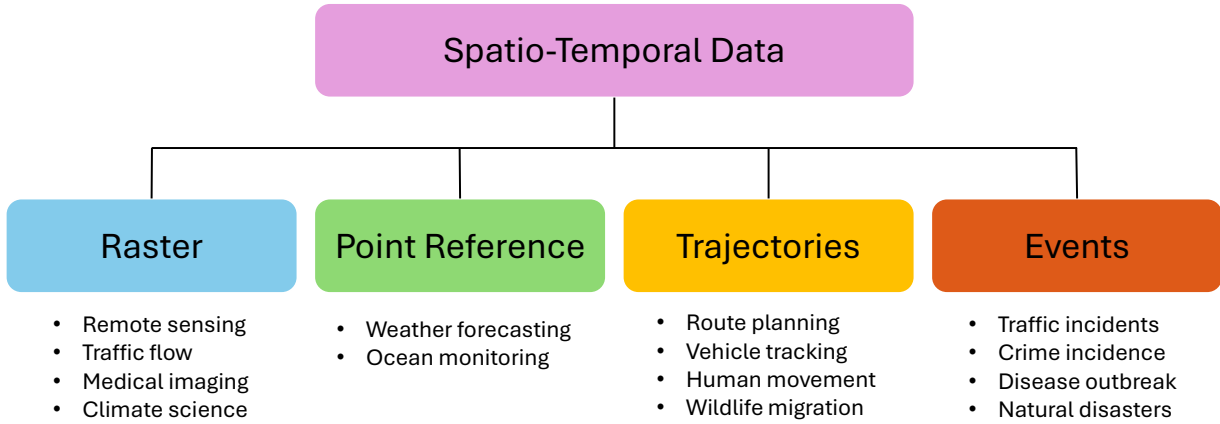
Spatio-Temporal Data

Raster
- Remote sensing
- Traffic flow
- Medical imaging
- Climate science

Point Reference
- Weather forecasting
- Ocean monitoring

Trajectories
- Route planning
- Vehicle tracking
- Human movement
- Wildlife migration

Events
- Traffic incidents
- Crime incidence
- Disease outbreak
- Natural disasters